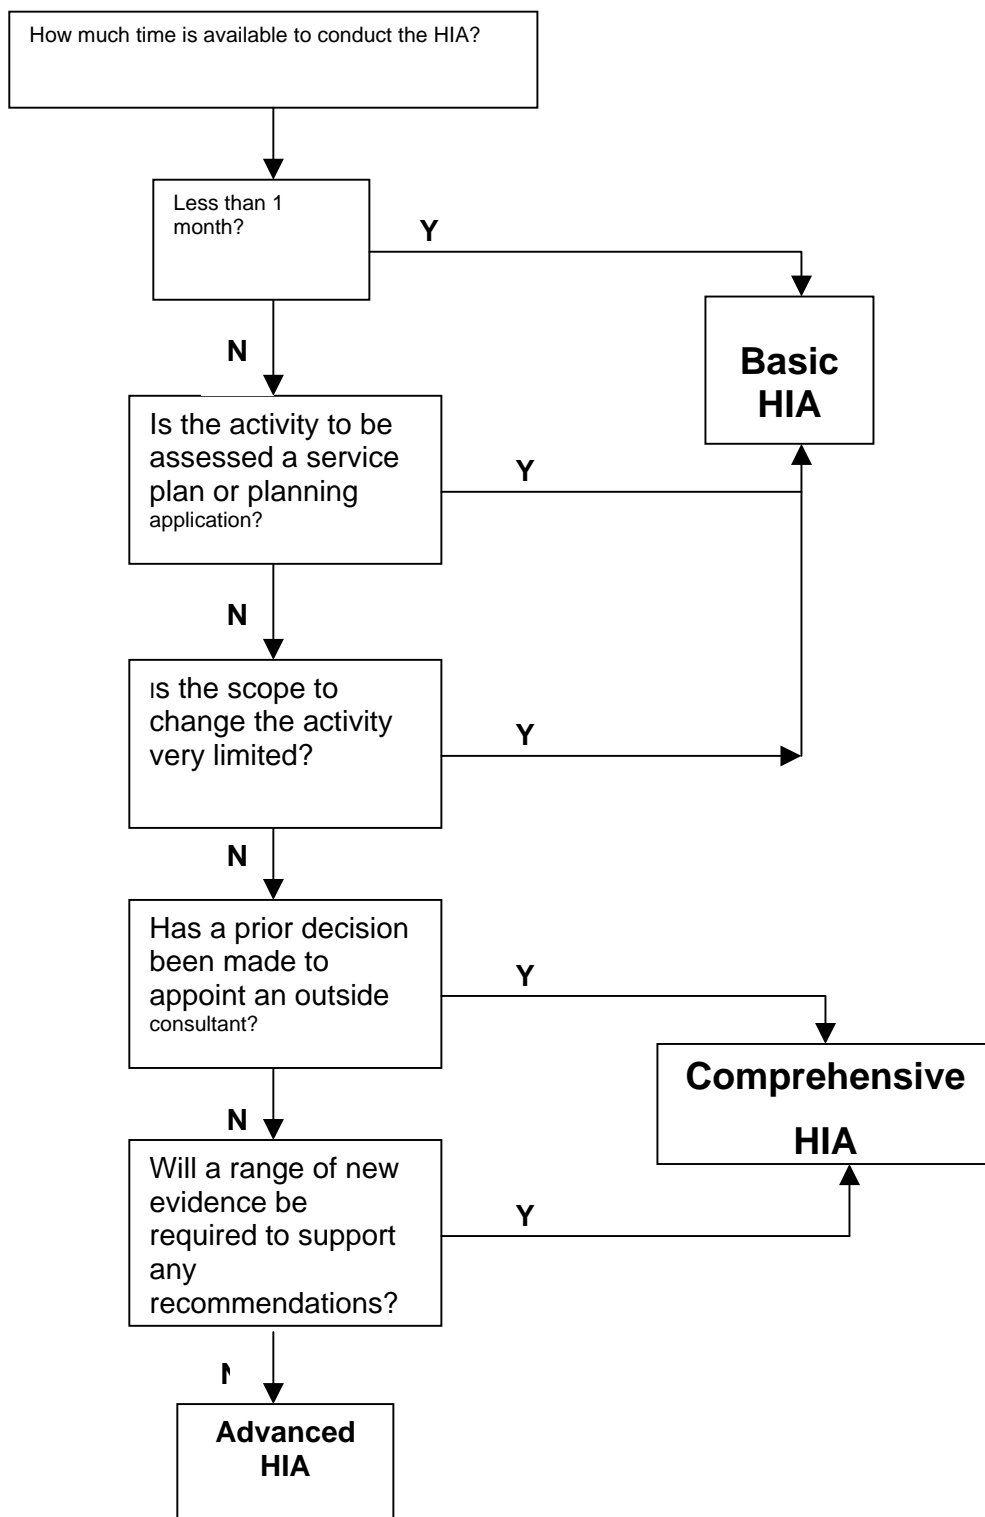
How much time is available to conduct the HIA?

Less than 1 month?

Y

Basic HIA

N

Is the activity to be assessed a service plan or planning application?

Y

N

Is the scope to change the activity very limited?

Y

N

Has a prior decision been made to appoint an outside consultant?

Y

Comprehensive HIA

N

Will a range of new evidence be required to support any recommendations?

Y

N

Advanced HIA